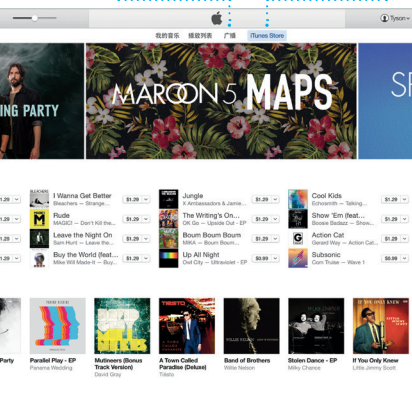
Tyson

我的音乐 播放列表 广播 iTunes Store

NG PARTY

MAROON 5 MAPS

SF

.29

I Wanna Get Better
Bleachers — Strange...

$1.29

Jungle
X Ambassadors & Jamie...

$1.29

Cool Kids
Echosmith — Talking...

$1.29

.29

Rude
MAGIC! — Don't Kill the...

$1.29

The Writing's On...
OK Go — Upside Out - EP

$1.29

Show 'Em (feat...
Boosie Badazz — Show...

$1.29

.29

Leave the Night On
Sam Hunt — Leave the...

$1.29

Boom Boum Boum
MIKA — Boum Boum Boum

$1.29

Action Cat
Gerard Way — Action Cat...

$1.29

.29

Buy the World (feat...
Mike Will Made-It — Buy...

$1.29

Up All Night
Owl City — Ultraviolet - EP

$0.99

Subsonic
Com Truise — Wave 1

$0.99

Party

Parallel Play - EP
Panama Wedding

Mutineers (Bonus Track Version)
David Gray

A Town Called Paradise (Deluxe)
Tiësto

Band of Brothers
Willie Nelson

Stolen Dance - EP
Milky Chance

If You Only Knew
Little Jimmy Scott